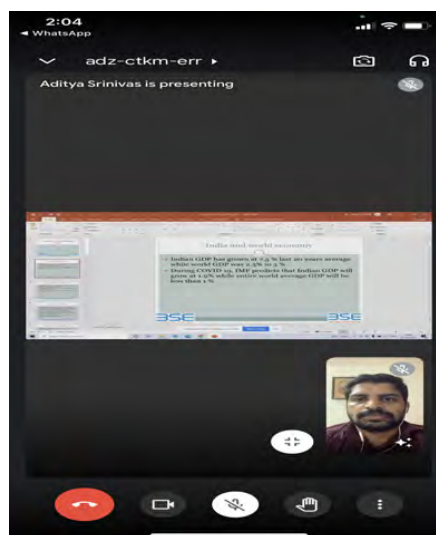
2:04
◂ WhatsApp

adz-ctkm-err ▸

Aditya Srinivas is presenting

India and world economy

• Indian GDP has grown at 7.5 % last 20 years average while world GDP was 2.5% to 3 %
• During COVID 19, IMF predicts that Indian GDP will grow at 1.9% while entire world average GDP will be less than 1 %

BSE BSE